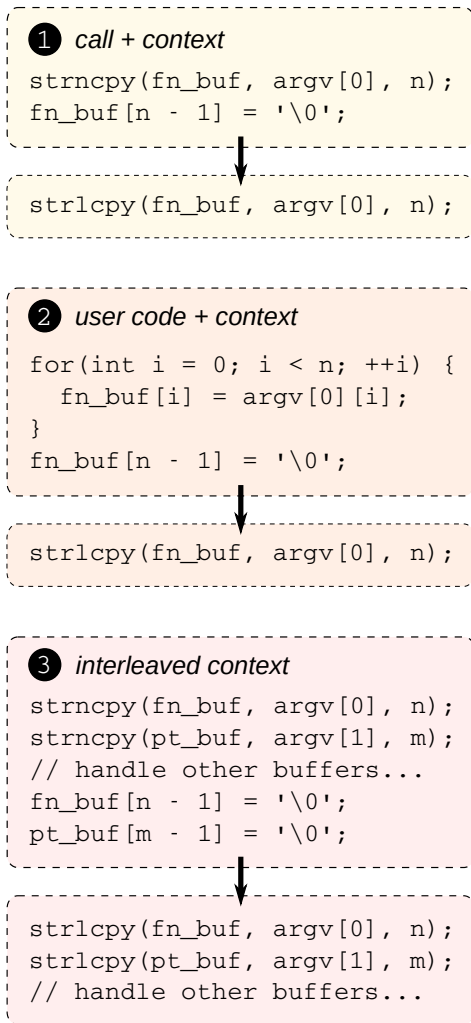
1 call + context

strncpy(fn_buf, argv[0], n);
fn_buf[n - 1] = '\0';

strlcpy(fn_buf, argv[0], n);

2 user code + context

for(int i = 0; i < n; ++i) {
  fn_buf[i] = argv[0][i];
}
fn_buf[n - 1] = '\0';

strlcpy(fn_buf, argv[0], n);

3 interleaved context

strncpy(fn_buf, argv[0], n);
strncpy(pt_buf, argv[1], m);
// handle other buffers...
fn_buf[n - 1] = '\0';
pt_buf[m - 1] = '\0';

strlcpy(fn_buf, argv[0], n);
strlcpy(pt_buf, argv[1], m);
// handle other buffers...